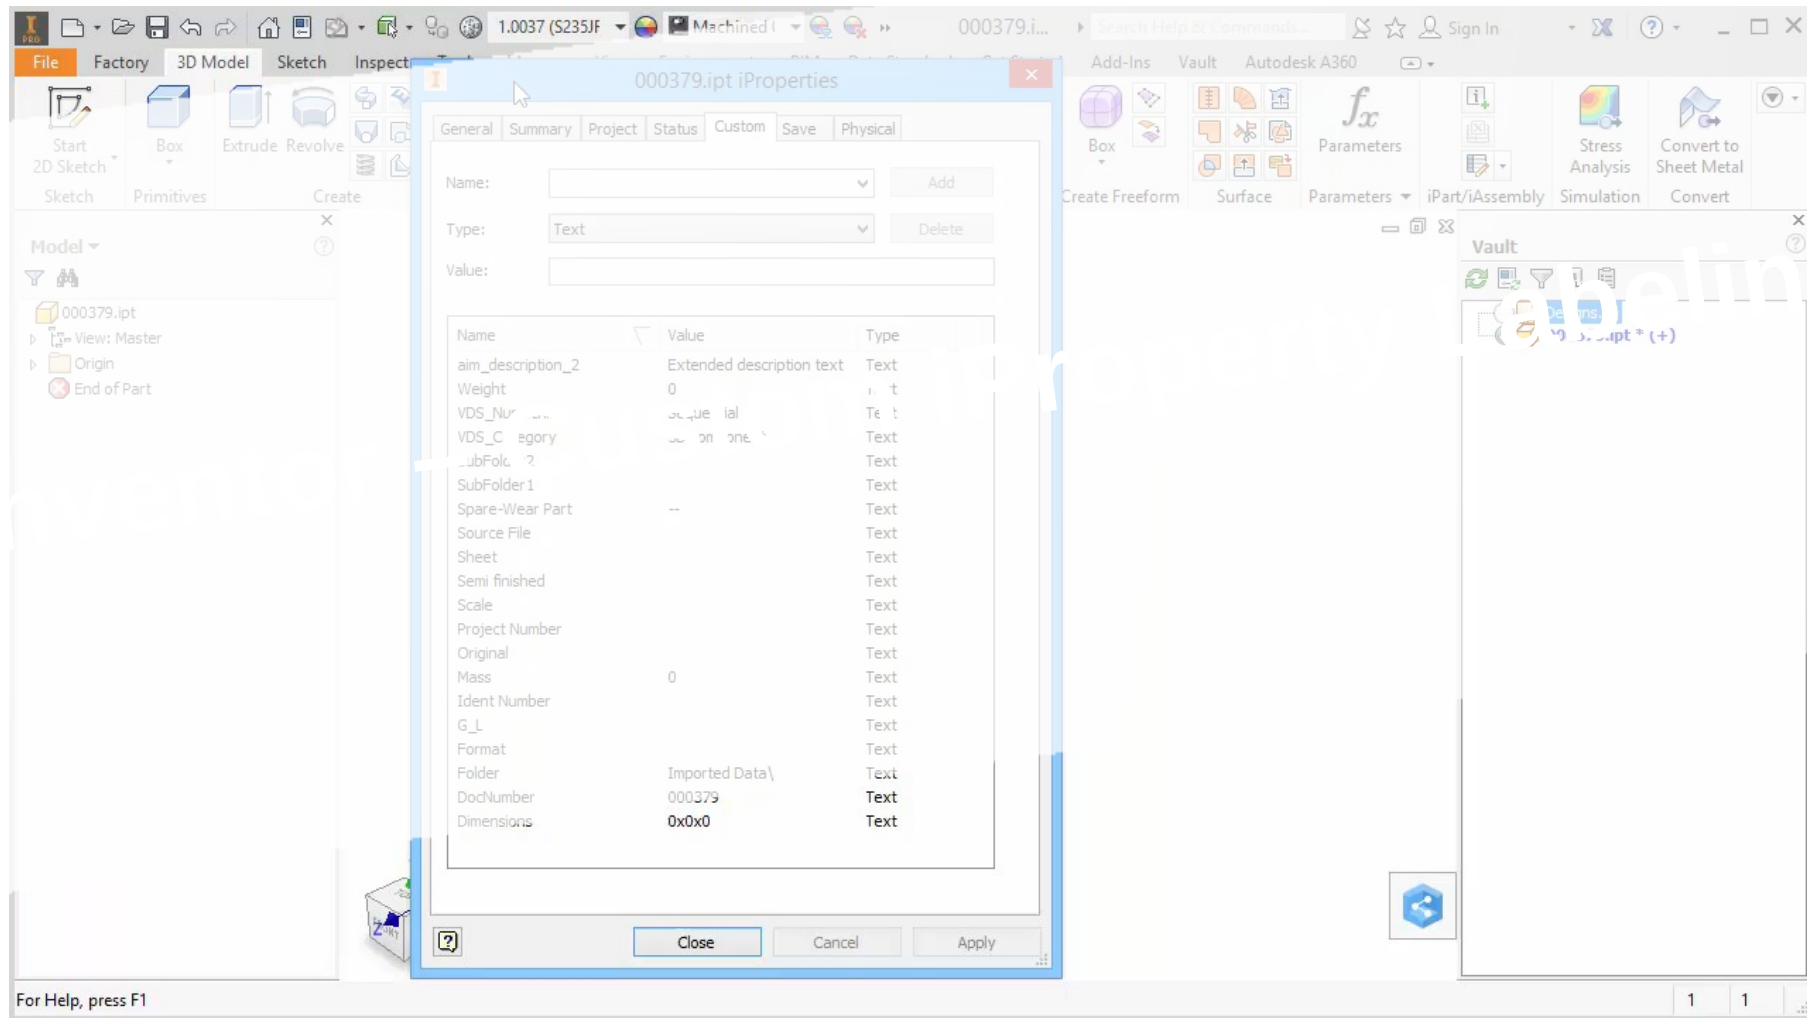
1.0037 (S235JF Machined 000379.i... Sign In

File Factory 3D Model Sketch Inspect Add-Ins Vault Autodesk A360

Start 2D Sketch Box Extrude Revolve Box Parameters Stress Analysis Convert to Sheet Metal

Sketch Primitives Create Create Freeform Surface Parameters iPart/iAssembly Simulation Convert

Model

000379.ipt
View: Master
Origin
End of Part

Vault

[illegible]pt * (+)

000379.ipt iProperties

General Summary Project Status Custom Save Physical

Name:
Add

Type: Text
Delete

Value:

| Name | Value | Type |
|---|---|---|
| aim_description_2 | Extended description text | Text |
| Weight | 0 | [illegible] |
| VDS_Nu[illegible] | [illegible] | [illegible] |
| VDS_C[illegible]egory | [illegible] | Text |
| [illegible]bFol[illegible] | | Text |
| SubFolder1 | | Text |
| Spare-Wear Part | -- | Text |
| Source File | | Text |
| Sheet | | Text |
| Semi finished | | Text |
| Scale | | Text |
| Project Number | | Text |
| Original | | Text |
| Mass | 0 | Text |
| Ident Number | | Text |
| G_L | | Text |
| Format | | Text |
| Folder | Imported Data\ | Text |
| DocNumber | 000379 | Text |
| Dimensions | 0x0x0 | Text |

Close Cancel Apply

For Help, press F1 1 1